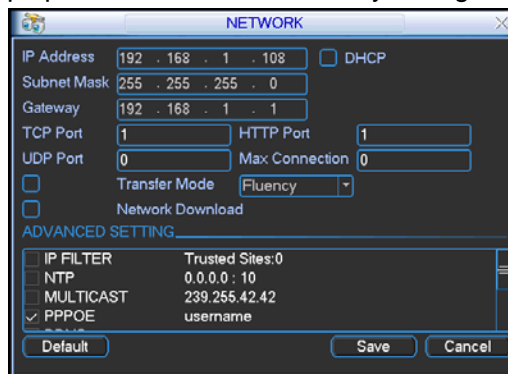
NETWORK

IP Address 192 . 168 . 1 . 108 DHCP
Subnet Mask 255 . 255 . 255 . 0
Gateway 192 . 168 . 1 . 1
TCP Port 1 HTTP Port 1
UDP Port 0 Max Connection 0
Transfer Mode Fluency
Network Download
ADVANCED SETTING

| | |
|---|---|
| IP FILTER | Trusted Sites:0 |
| NTP | 0.0.0.0 : 10 |
| MULTICAST | 239.255.42.42 |
| PPPOE | username |

Default Save Cancel